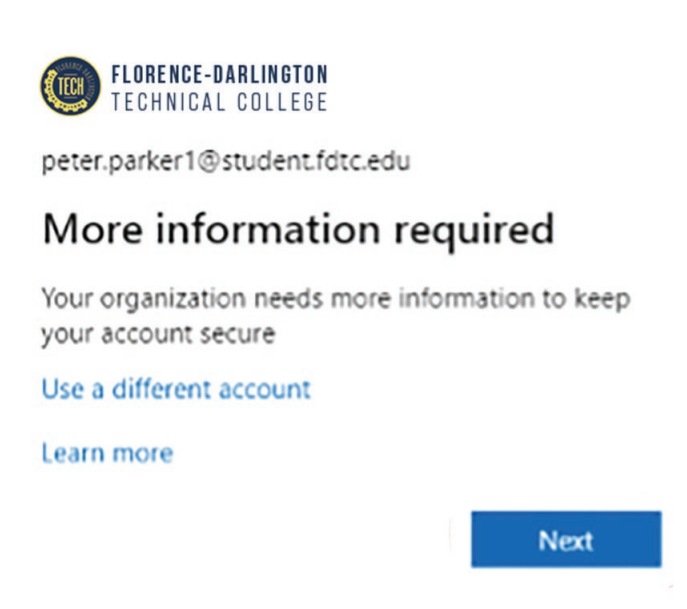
TECH FLORENCE-DARLINGTON TECHNICAL COLLEGE

peter.parker1@student.fdtc.edu

More information required

Your organization needs more information to keep your account secure

Use a different account

Learn more

Next